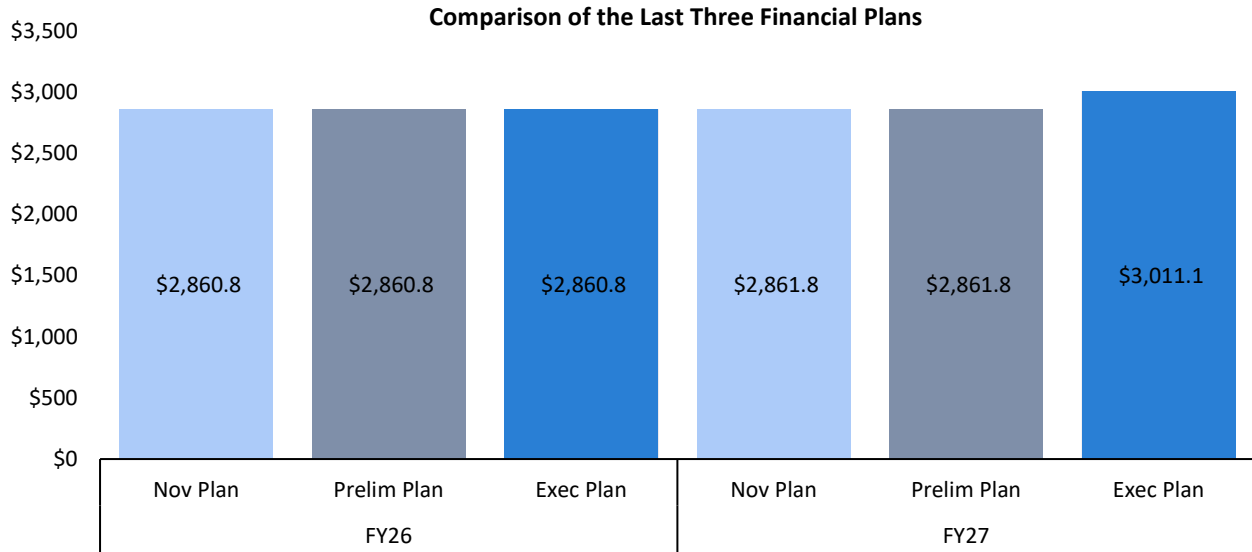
Comparison of the Last Three Financial Plans

$3,500
$3,000
$2,500
$2,000
$1,500
$1,000
$500
$0

$2,860.8
$2,860.8
$2,860.8
$2,861.8
$2,861.8
$3,011.1

Nov Plan
Prelim Plan
Exec Plan
Nov Plan
Prelim Plan
Exec Plan

FY26
FY27